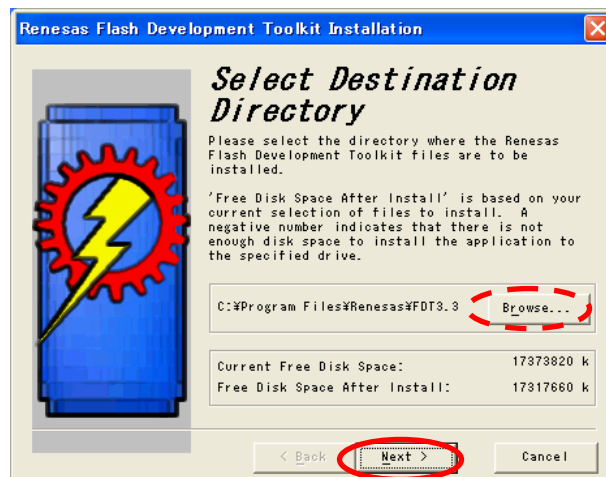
Renesas Flash Development Toolkit Installation

Select Destination Directory

Please select the directory where the Renesas Flash Development Toolkit files are to be installed.

'Free Disk Space After Install' is based on your current selection of files to install. A negative number indicates that there is not enough disk space to install the application to the specified drive.

C:¥Program Files¥Renesas¥FDT3.3

Browse...

Current Free Disk Space: 17373820 k

Free Disk Space After Install: 17317660 k

< Back

Next >

Cancel